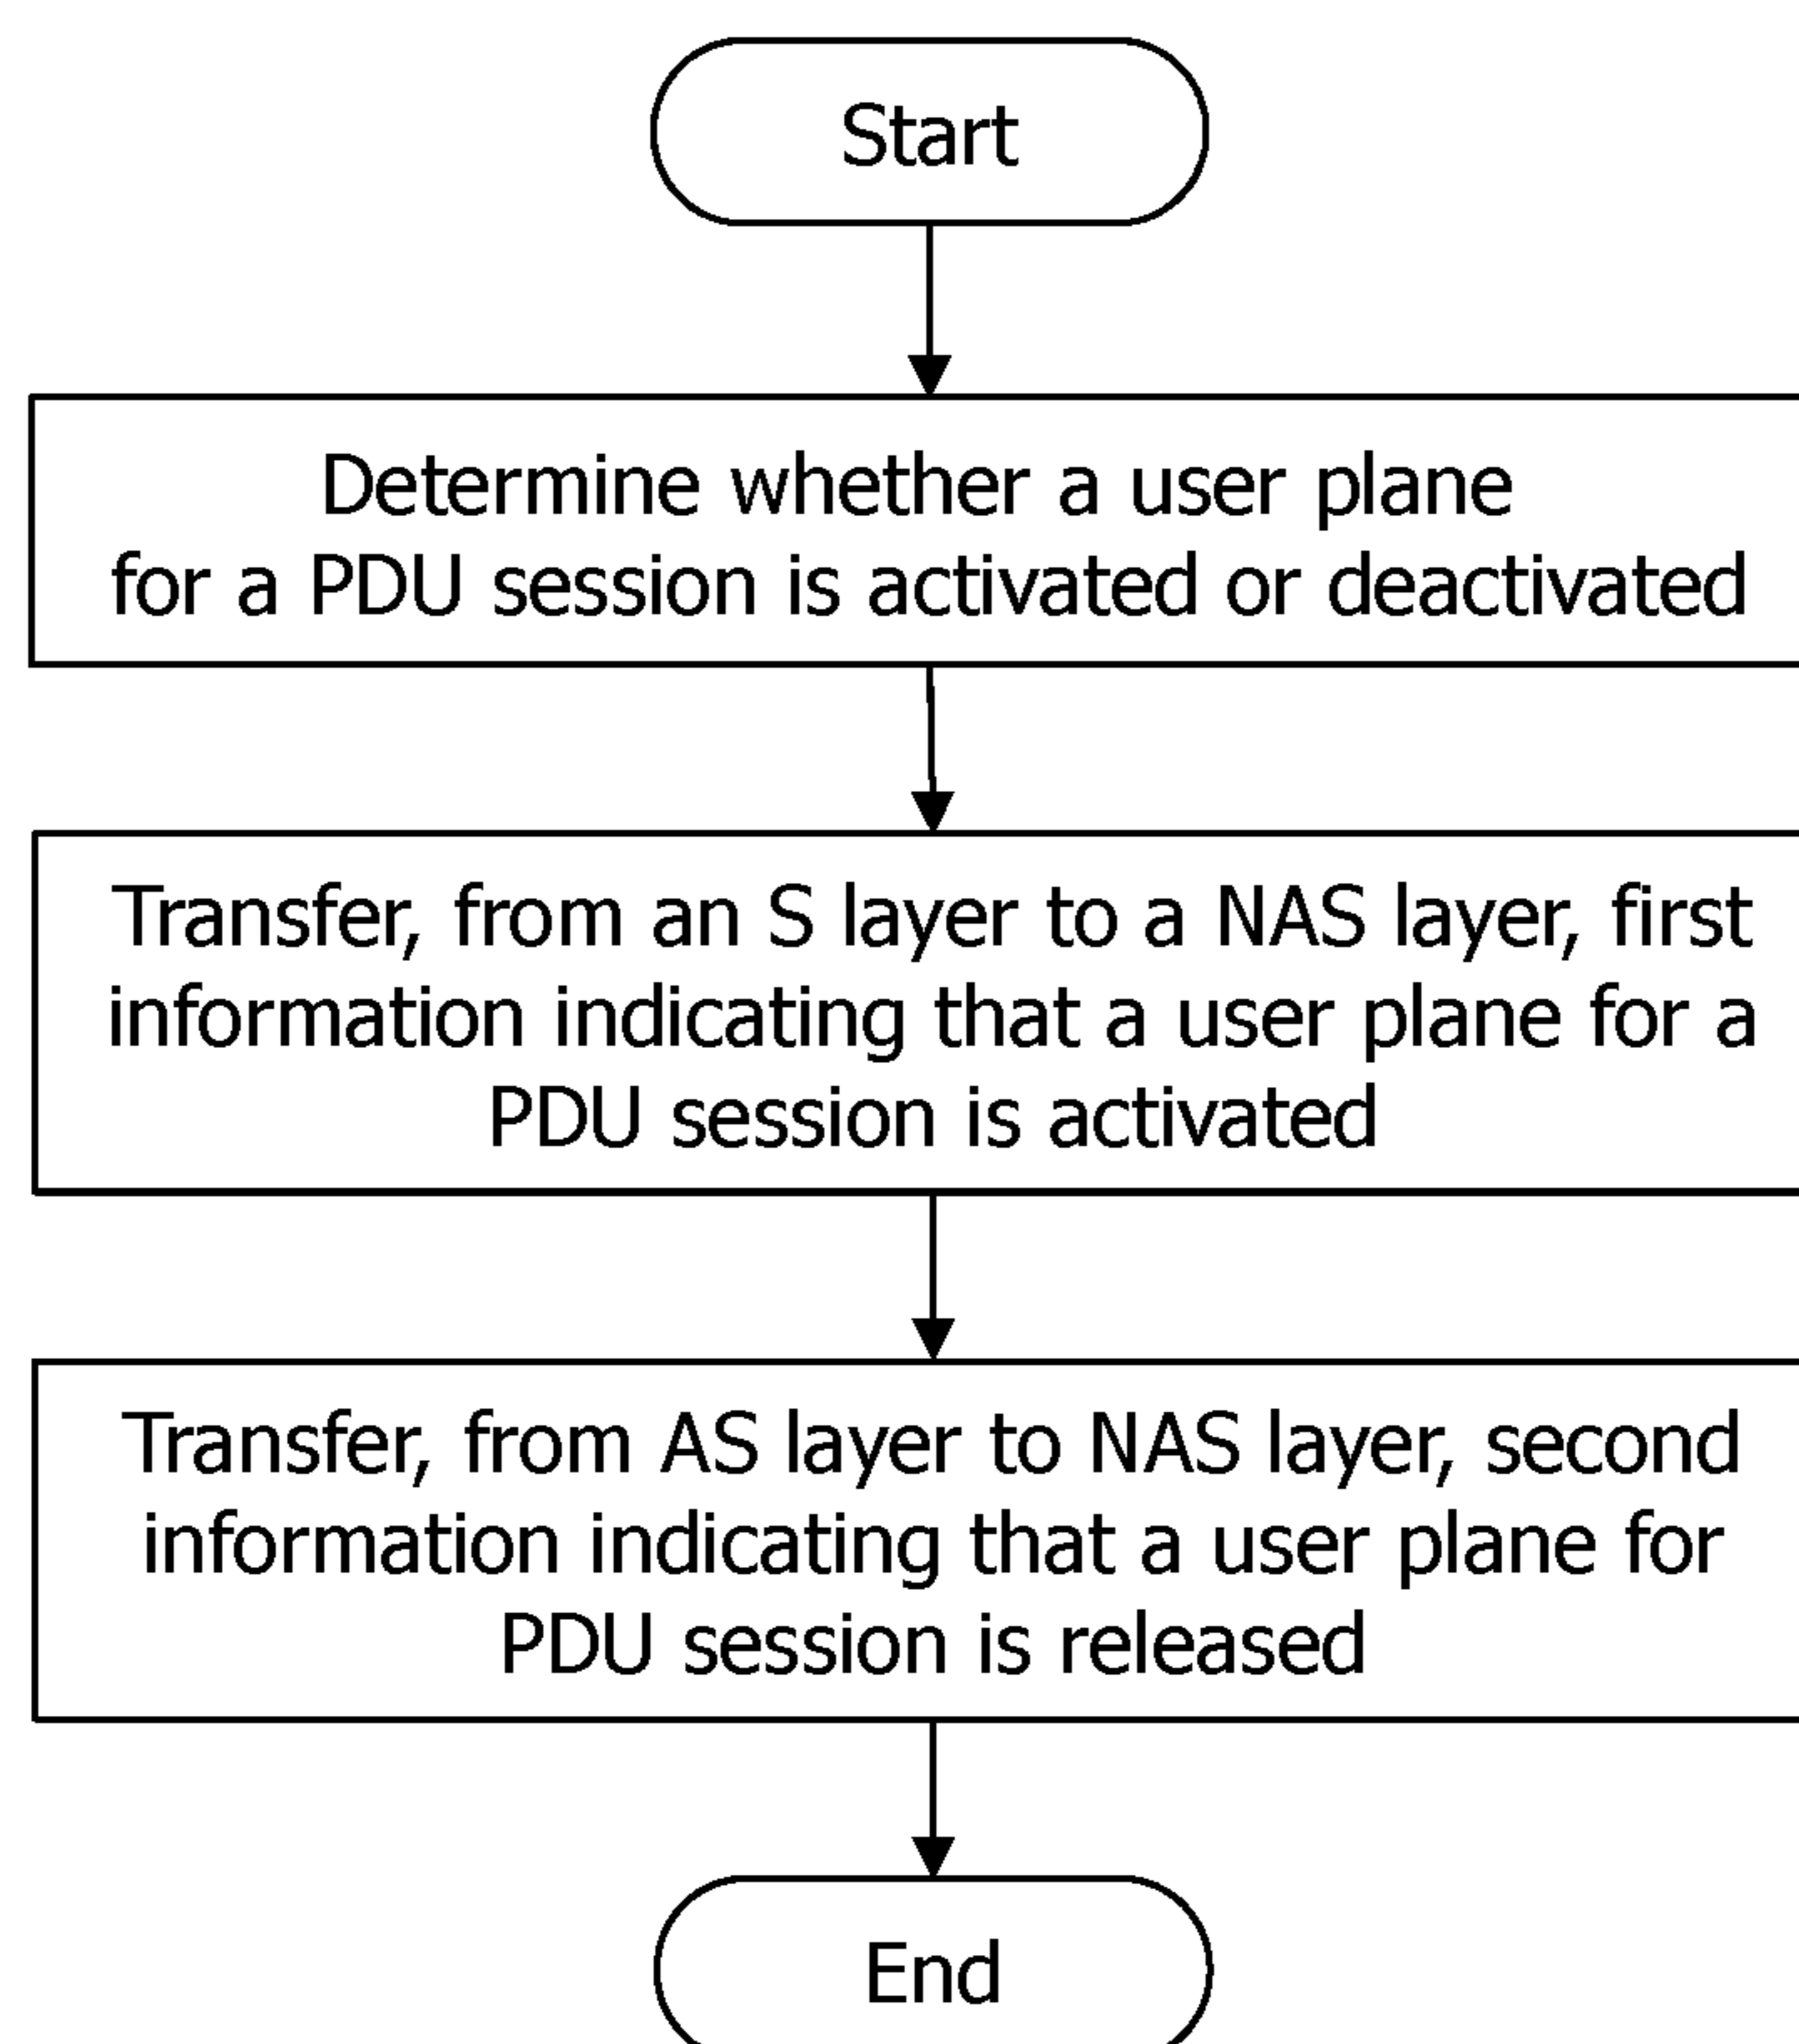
Start

Determine whether a user plane for a PDU session is activated or deactivated

Transfer, from an S layer to a NAS layer, first information indicating that a user plane for a PDU session is activated

Transfer, from AS layer to NAS layer, second information indicating that a user plane for PDU session is released

End